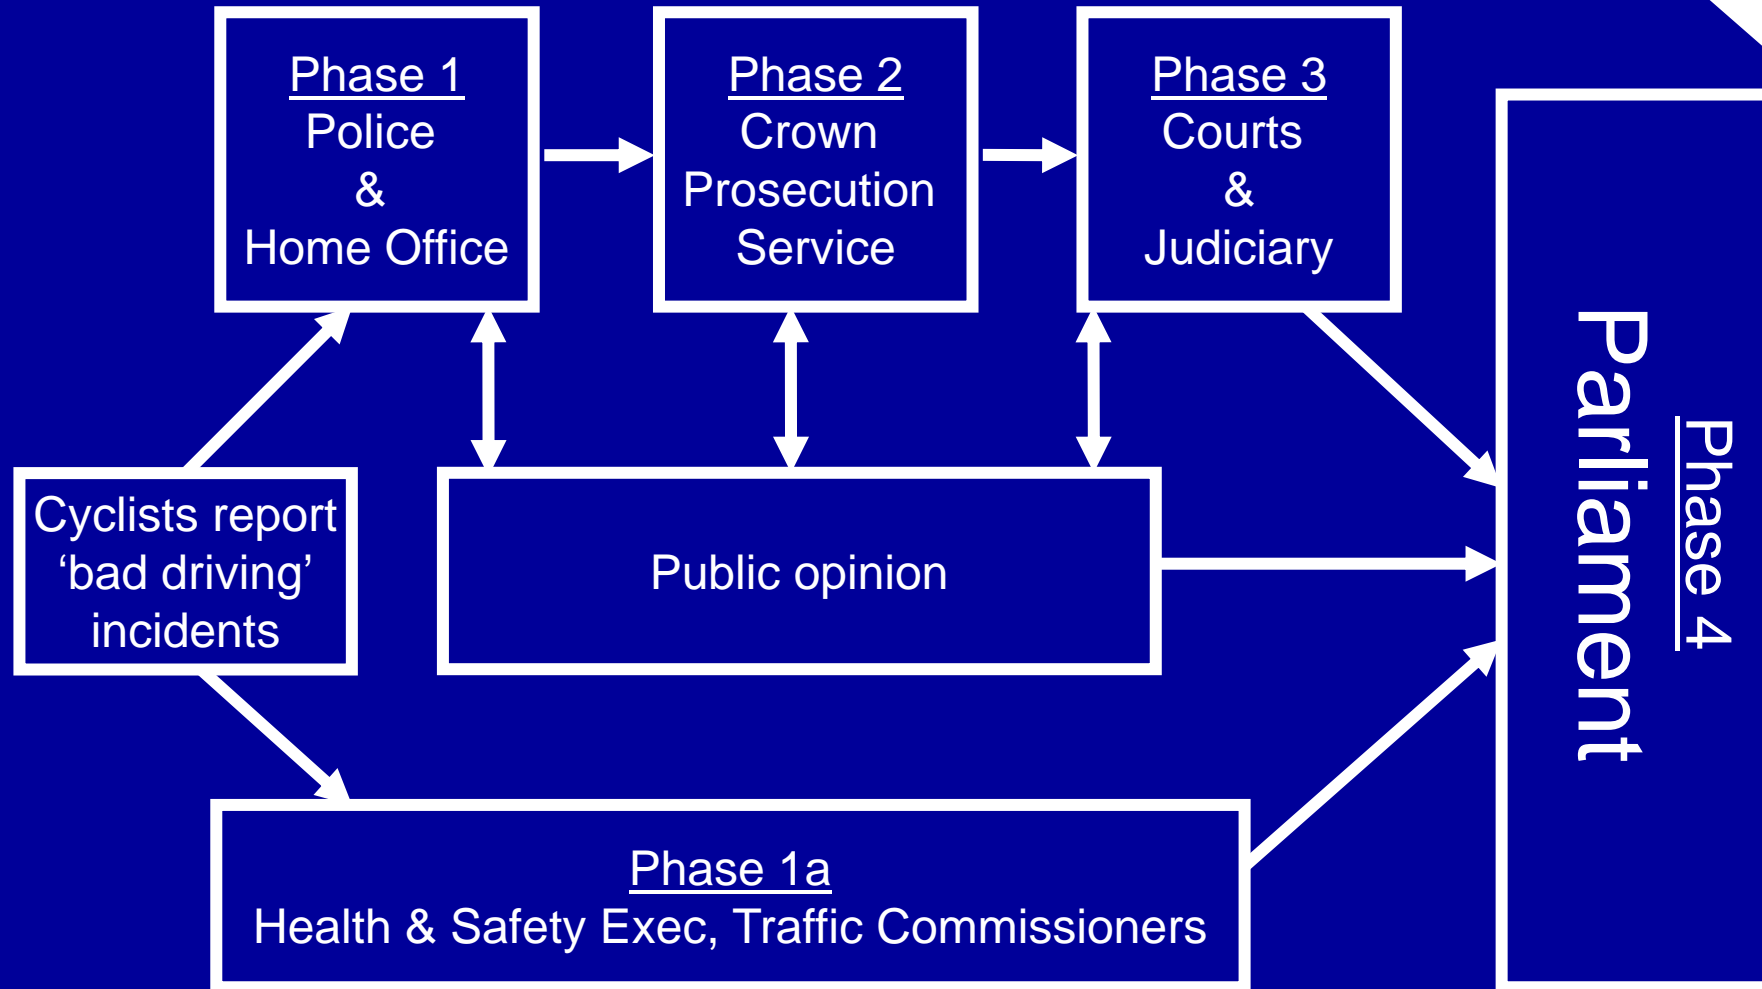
Phase 1
Police
&
Home Office

Phase 2
Crown
Prosecution
Service

Phase 3
Courts
&
Judiciary

Phase 4
Parliament

Cyclists report
'bad driving'
incidents

Public opinion

Phase 1a
Health & Safety Exec, Traffic Commissioners